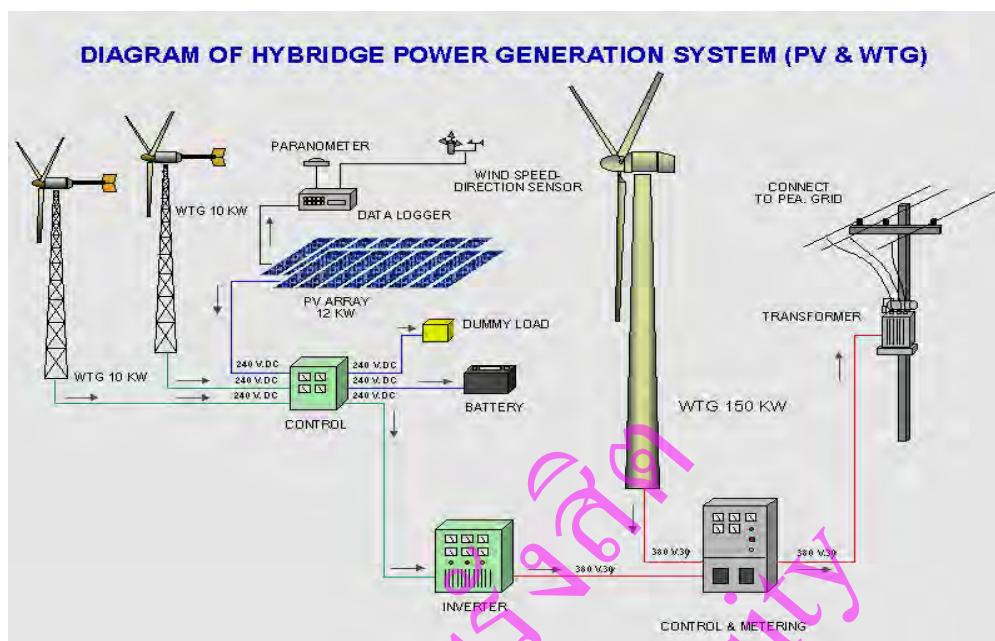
DIAGRAM OF HYBRIDGE POWER GENERATION SYSTEM (PV & WTG)

PARANOMETER

WIND SPEED-DIRECTION SENSOR

DATA LOGGER

WTG 10 KW

CONNECT TO PEA. GRID

PV ARRAY 12 KW

DUMMY LOAD

TRANSFORMER

WTG 10 KW

240 V.DC
240 V.DC
240 V.DC

240 V.DC
240 V.DC
240 V.DC

BATTERY

CONTROL

WTG 150 KW

380 V.3Ø

380 V.3Ø

380 V.3Ø

INVERTER

CONTROL & METERING